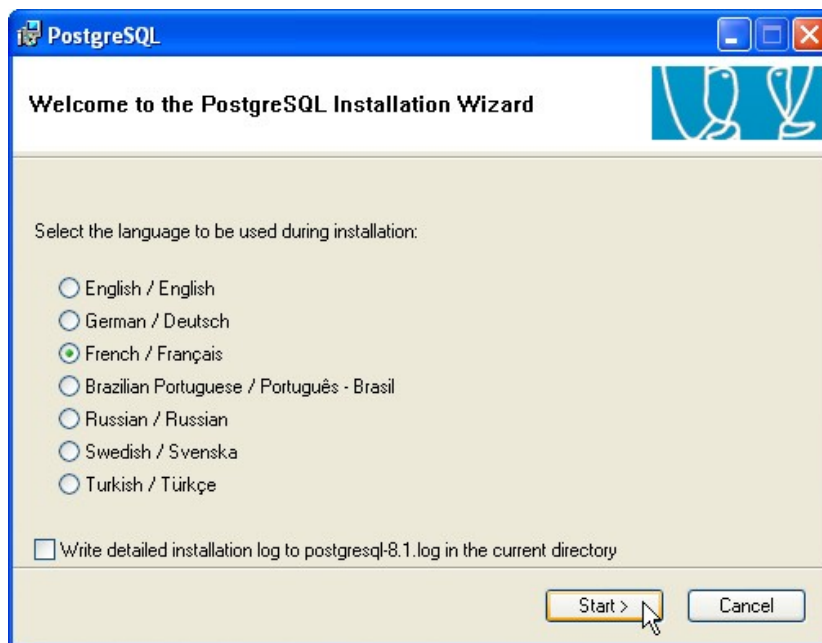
PostgreSQL

Welcome to the PostgreSQL Installation Wizard

Select the language to be used during installation:

English / English
German / Deutsch
French / Français
Brazilian Portuguese / Português - Brasil
Russian / Russian
Swedish / Svenska
Turkish / Türkçe

Write detailed installation log to postgresql-8.1.log in the current directory

Start >
Cancel